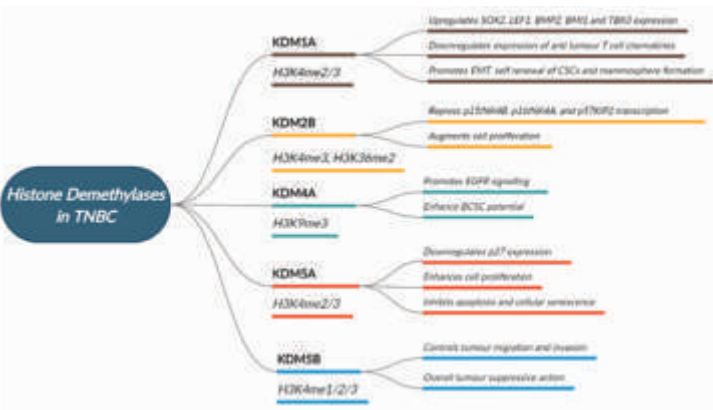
Histone Demethylases in TNBC

KDM5A
H3K4me2/3
Upregulates SOX2, LEF1, BMP2, BMI1 and TBX3 expression
Downregulates expression of anti tumour T cell chemokines
Promotes EMT, self renewal of CSCs and mammosphere formation

KDM2B
H3K4me3, H3K36me2
Repress p15INK4B, p16INK4A, and p57KIP2 transcription
Augments cell proliferation

KDM4A
H3K9me3
Promotes EGFR signalling
Enhance BCSC potential

KDM5A
H3K4me2/3
Downregulates p27 expression
Enhances cell proliferation
Inhibits apoptosis and cellular senescence

KDM5B
H3K4me1/2/3
Controls tumour migration and invasion
Overall tumour suppressive action